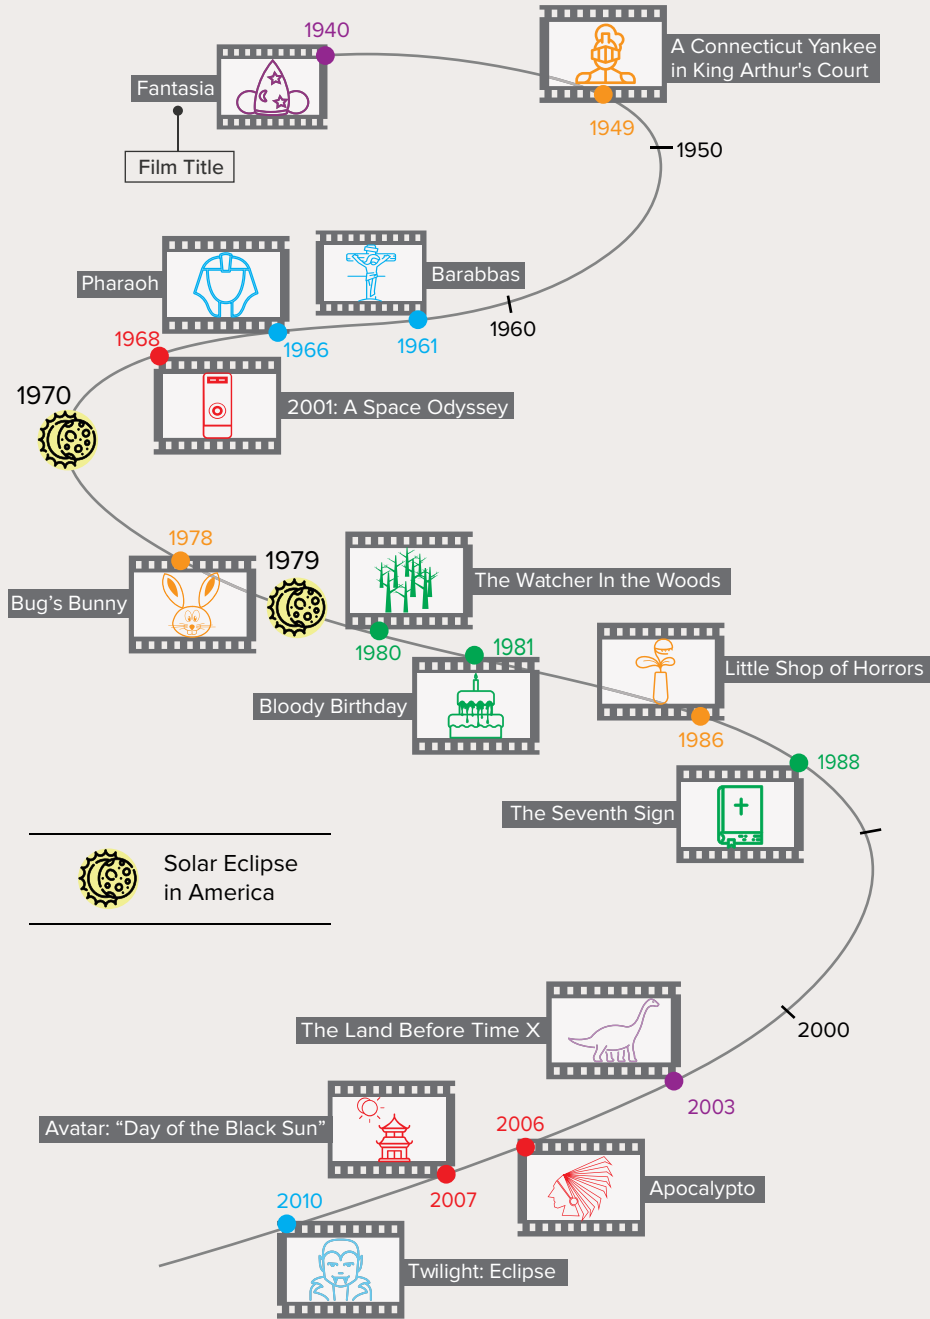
1940
Fantasia
Film Title
A Connecticut Yankee in King Arthur's Court
1949
1950
Pharaoh
Barabbas
1960
1968
1966
1961
1970
2001: A Space Odyssey
1978
1979
Bug's Bunny
The Watcher In the Woods
1980
1981
Little Shop of Horrors
Bloody Birthday
1986
1988
The Seventh Sign
Solar Eclipse in America
The Land Before Time X
2000
2003
Avatar: "Day of the Black Sun"
2006
2007
Apocalypto
2010
Twilight: Eclipse